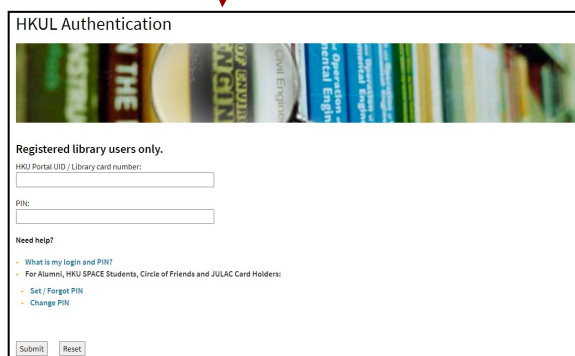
HKUL Authentication

N THE
OF ENVIR
ENGIN
Civil Engin
Operation
nental Engi

Registered library users only.

HKU Portal UID / Library card number:

PIN:

Need help?

What is my login and PIN?
For Alumni, HKU SPACE Students, Circle of Friends and JULAC Card Holders:

Set / Forgot PIN
Change PIN

Submit Reset